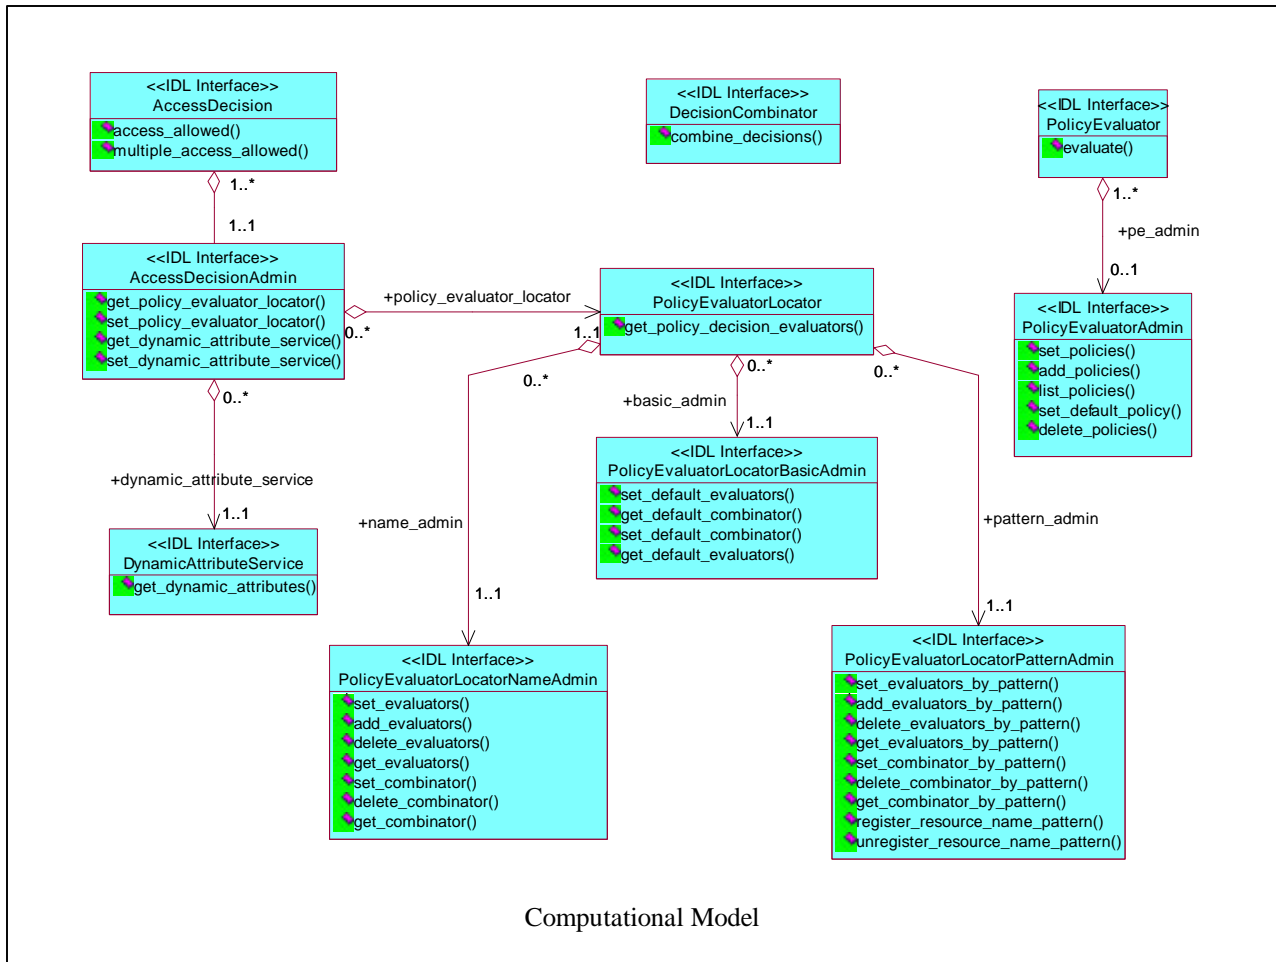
<<IDL Interface>>
AccessDecision
access_allowed()
multiple_access_allowed()

<<IDL Interface>>
DecisionCombinator
combine_decisions()

<<IDL Interface>>
PolicyEvaluator
evaluate()

1..*

1..1

1..*

+pe_admin

0..1

<<IDL Interface>>
AccessDecisionAdmin
get_policy_evaluator_locator()
set_policy_evaluator_locator()
get_dynamic_attribute_service()
set_dynamic_attribute_service()

+policy_evaluator_locator

0..*

1..1

<<IDL Interface>>
PolicyEvaluatorLocator
get_policy_decision_evaluators()

<<IDL Interface>>
PolicyEvaluatorAdmin
set_policies()
add_policies()
list_policies()
set_default_policy()
delete_policies()

0..*

0..*

0..*

0..*

+basic_admin

1..1

+dynamic_attribute_service

1..1

<<IDL Interface>>
PolicyEvaluatorLocatorBasicAdmin
set_default_evaluators()
get_default_combinator()
set_default_combinator()
get_default_evaluators()

<<IDL Interface>>
DynamicAttributeService
get_dynamic_attributes()

+name_admin

+pattern_admin

1..1

1..1

<<IDL Interface>>
PolicyEvaluatorLocatorNameAdmin
set_evaluators()
add_evaluators()
delete_evaluators()
get_evaluators()
set_combinator()
delete_combinator()
get_combinator()

<<IDL Interface>>
PolicyEvaluatorLocatorPatternAdmin
set_evaluators_by_pattern()
add_evaluators_by_pattern()
delete_evaluators_by_pattern()
get_evaluators_by_pattern()
set_combinator_by_pattern()
delete_combinator_by_pattern()
get_combinator_by_pattern()
register_resource_name_pattern()
unregister_resource_name_pattern()

Computational Model